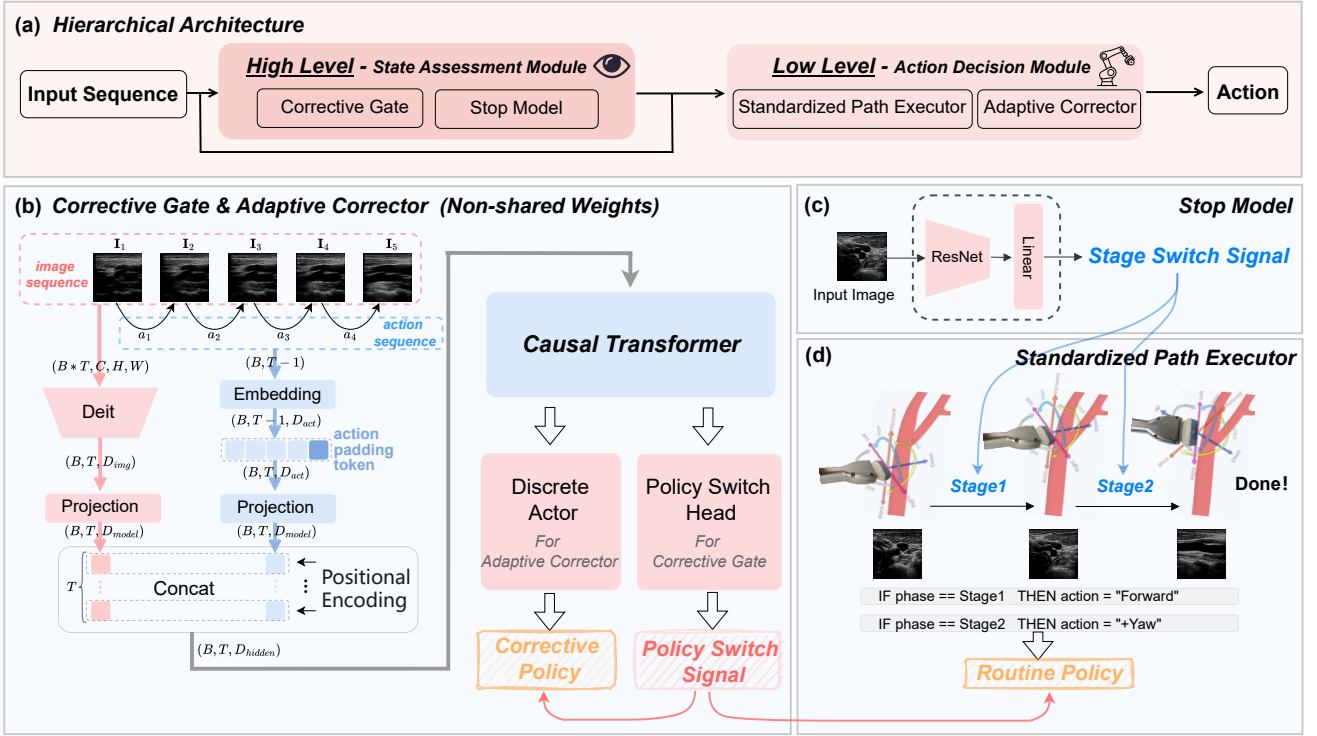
(a) Hierarchical Architecture

Input Sequence

High Level - State Assessment Module

Corrective Gate

Stop Model

Low Level - Action Decision Module

Standardized Path Executor

Adaptive Corrector

Action

(b) Corrective Gate & Adaptive Corrector (Non-shared Weights)

image sequence

$\mathbf{I}_1$ $\mathbf{I}_2$ $\mathbf{I}_3$ $\mathbf{I}_4$ $\mathbf{I}_5$

$a_1$ $a_2$ $a_3$ $a_4$

action sequence

$(B*T, C, H, W)$

Deit

$(B, T, D_{img})$

Projection

$(B, T, D_{model})$

$(B, T-1)$

Embedding

$(B, T-1, D_{act})$

action padding token

$(B, T, D_{act})$

Projection

$(B, T, D_{model})$

$T$

Concat

Positional Encoding

$(B, T, D_{hidden})$

Causal Transformer

Discrete Actor

For Adaptive Corrector

Policy Switch Head

For Corrective Gate

Corrective Policy

Policy Switch Signal

(c) Stop Model

Input Image

ResNet

Linear

Stage Switch Signal

(d) Standardized Path Executor

Stage1

Stage2

Done!

IF phase == Stage1 THEN action = "Forward"

IF phase == Stage2 THEN action = "+Yaw"

Routine Policy